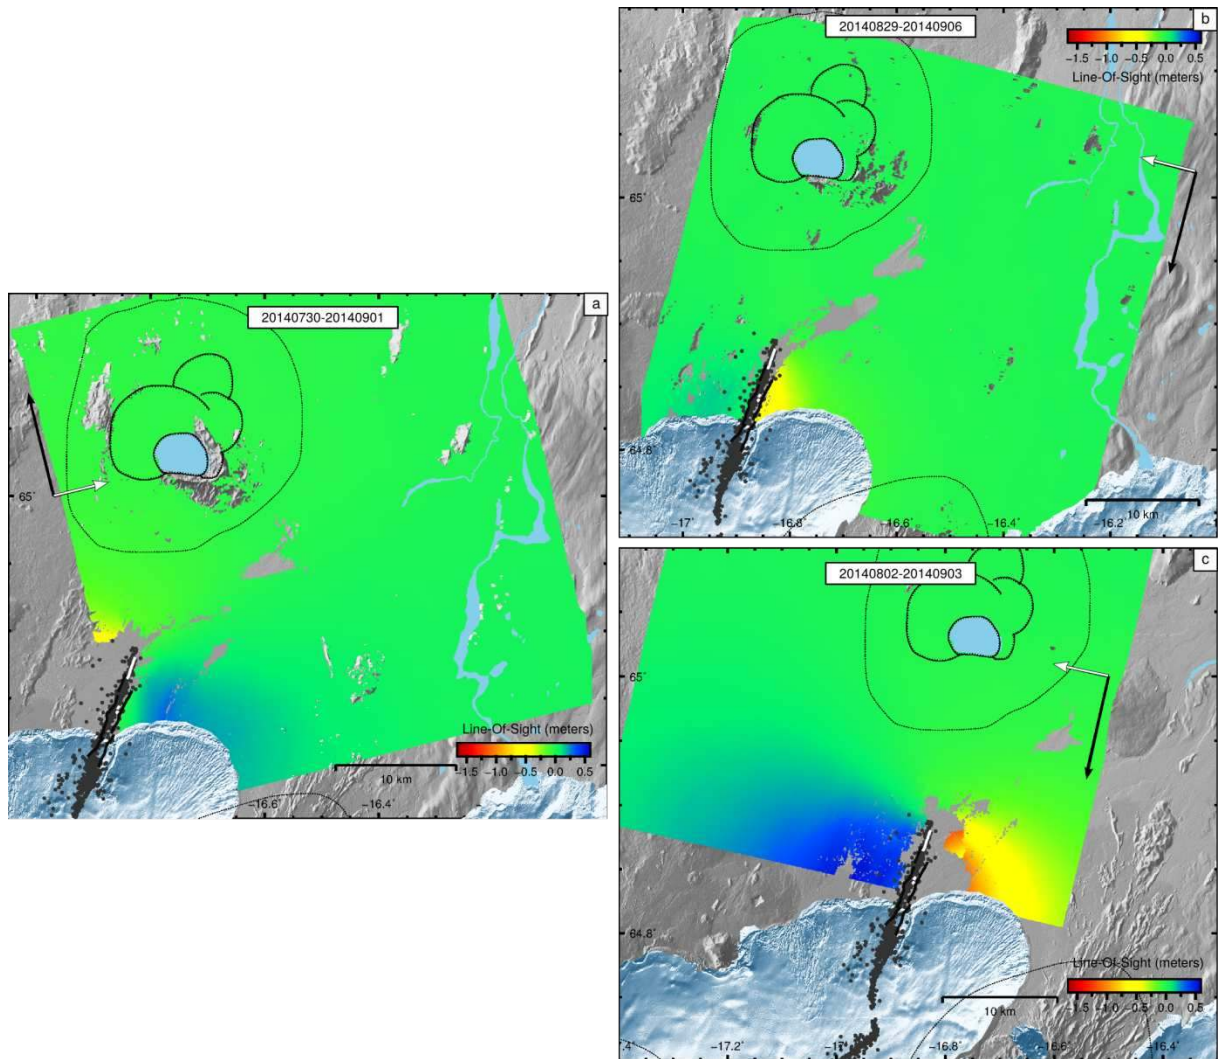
20140829-20140906

b

−1.5 −1.0 −0.5 0.0 0.5

Line-Of-Sight (meters)

65˚

64.8˚

10 km

−17˚ −16.8˚ −16.6˚ −16.4˚ −16.2˚

20140730-20140901

a

65˚

Line-Of-Sight (meters)

−1.5 −1.0 −0.5 0.0 0.5

10 km

−16.6˚ −16.4˚

20140802-20140903

c

65˚

64.8˚

Line-Of-Sight (meters)

−1.5 −1.0 −0.5 0.0 0.5

10 km

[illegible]4˚ −17.2˚ −17˚ −16.8˚ −16.6˚ −16.4˚